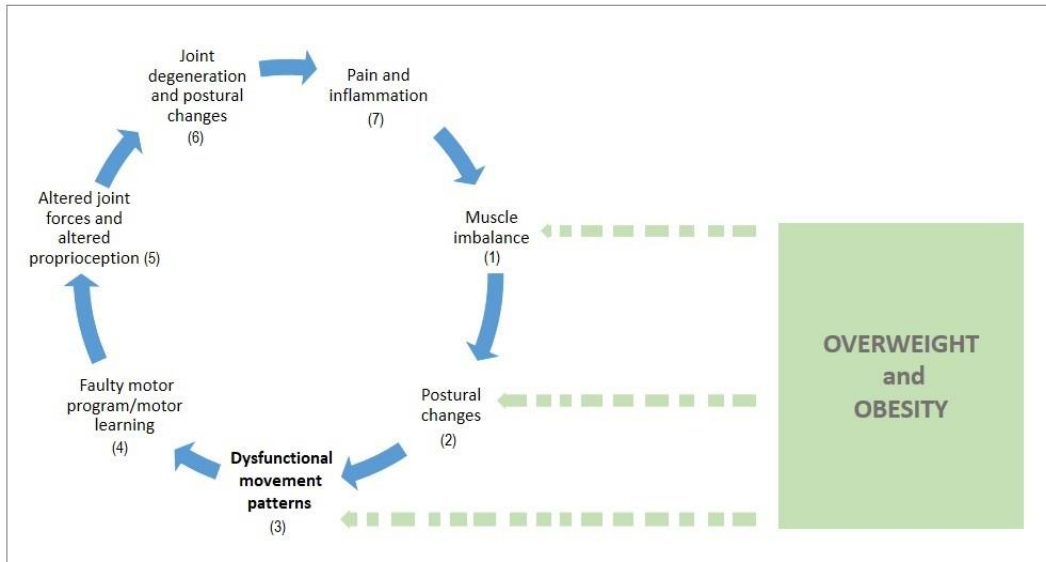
Joint degeneration and postural changes (6)

Pain and inflammation (7)

Muscle imbalance (1)

Postural changes (2)

Dysfunctional movement patterns (3)

Faulty motor program/motor learning (4)

Altered joint forces and altered proprioception (5)

OVERWEIGHT and OBESITY